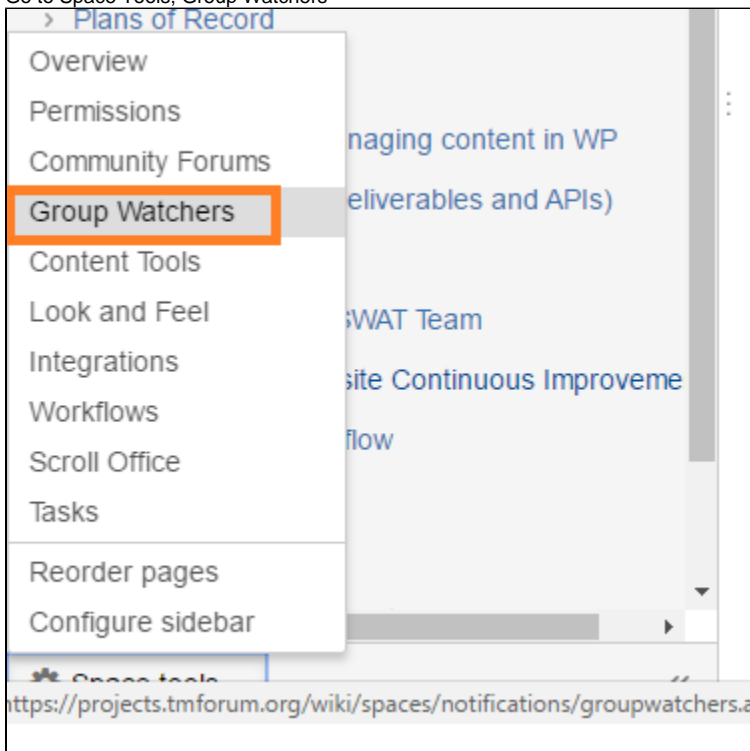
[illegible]

Plans of Record

Overview
Permissions
Community Forums
Group Watchers
Content Tools
Look and Feel
Integrations
Workflows
Scroll Office
Tasks
Reorder pages
Configure sidebar

naging content in WP
eliverables and APIs)
SWAT Team
site Continuous Improveme
flow

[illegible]

https://projects.tmforum.org/wiki/spaces/notifications/groupwatchers.a